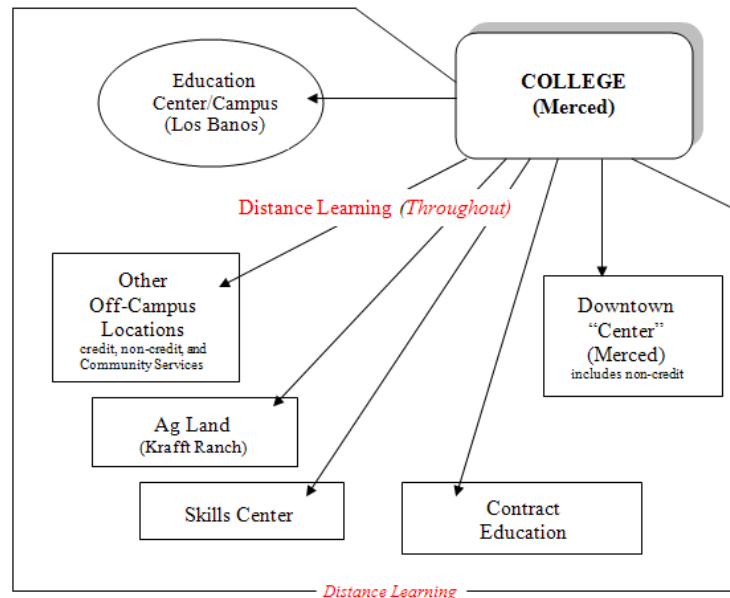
COLLEGE
(Merced)

Education Center/Campus (Los Banos)

Distance Learning (Throughout)

Other Off-Campus Locations
credit, non-credit, and Community Services

Downtown "Center" (Merced)
includes non-credit

Ag Land
(Krafft Ranch)

Skills Center

Contract Education

Distance Learning